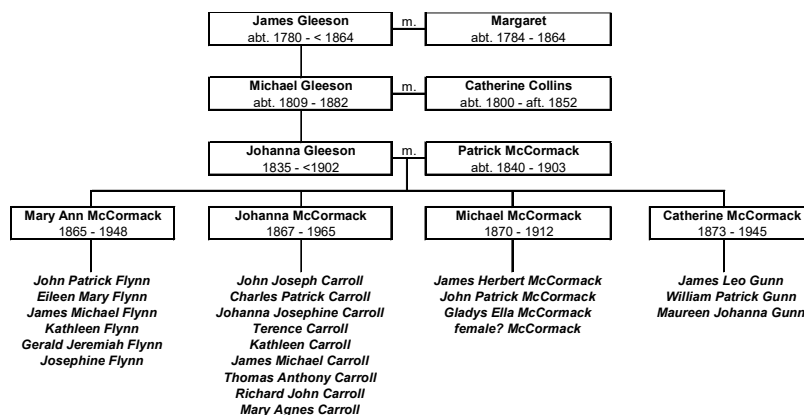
James Gleeson
abt. 1780 - < 1864

m.

Margaret
abt. 1784 - 1864

Michael Gleeson
abt. 1809 - 1882

m.

Catherine Collins
abt. 1800 - aft. 1852

Johanna Gleeson
1835 - <1902

m.

Patrick McCormack
abt. 1840 - 1903

Mary Ann McCormack
1865 - 1948

Johanna McCormack
1867 - 1965

Michael McCormack
1870 - 1912

Catherine McCormack
1873 - 1945

John Patrick Flynn
Eileen Mary Flynn
James Michael Flynn
Kathleen Flynn
Gerald Jeremiah Flynn
Josephine Flynn

John Joseph Carroll
Charles Patrick Carroll
Johanna Josephine Carroll
Terence Carroll
Kathleen Carroll
James Michael Carroll
Thomas Anthony Carroll
Richard John Carroll
Mary Agnes Carroll

James Herbert McCormack
John Patrick McCormack
Gladys Ella McCormack
female? McCormack

James Leo Gunn
William Patrick Gunn
Maureen Johanna Gunn